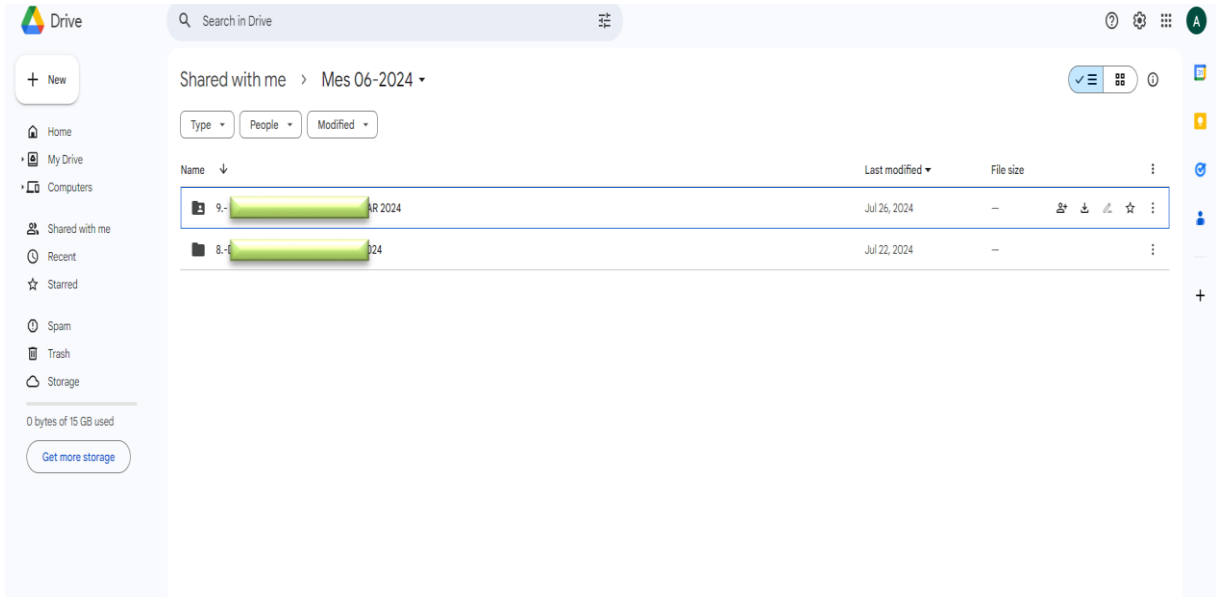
Drive

Search in Drive

A

New

Home
My Drive
Computers

Shared with me
Recent
Starred

Spam
Trash
Storage

0 bytes of 15 GB used

Get more storage

Shared with me > Mes 06-2024

Type
People
Modified

| Name | Last modified | File size |
|---|---|---|
| 9.-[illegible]AR 2024 | Jul 26, 2024 | — |
| 8.-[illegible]024 | Jul 22, 2024 | — |